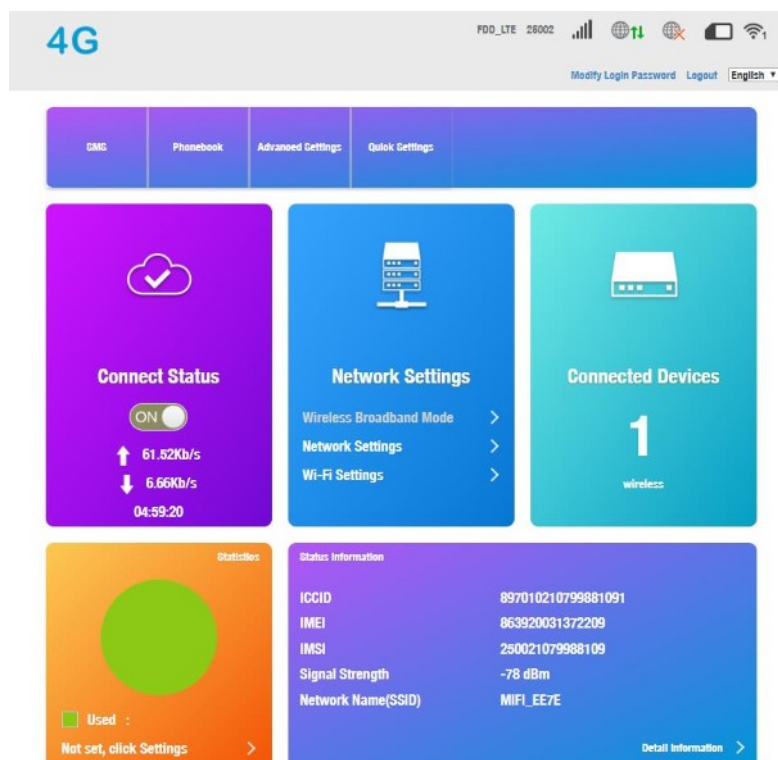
4G

FDD_LTE 25002

Modify Login Password Logout English

SMS Phonebook Advanced Settings Quick Settings

Connect Status

ON

61.52Kb/s

6.66Kb/s

04:59:20

Network Settings

Wireless Broadband Mode

Network Settings

Wi-Fi Settings

Connected Devices

1

wireless

Statistics

Used :

Not set, click Settings

Status Information

| ICCID | 897010210799881091 |
|---|---|
| IMEI | 863920031372209 |
| IMSI | 250021079988109 |
| Signal Strength | -78 dBm |
| Network Name(SSID) | MIFI_EE7E |

Detail Information